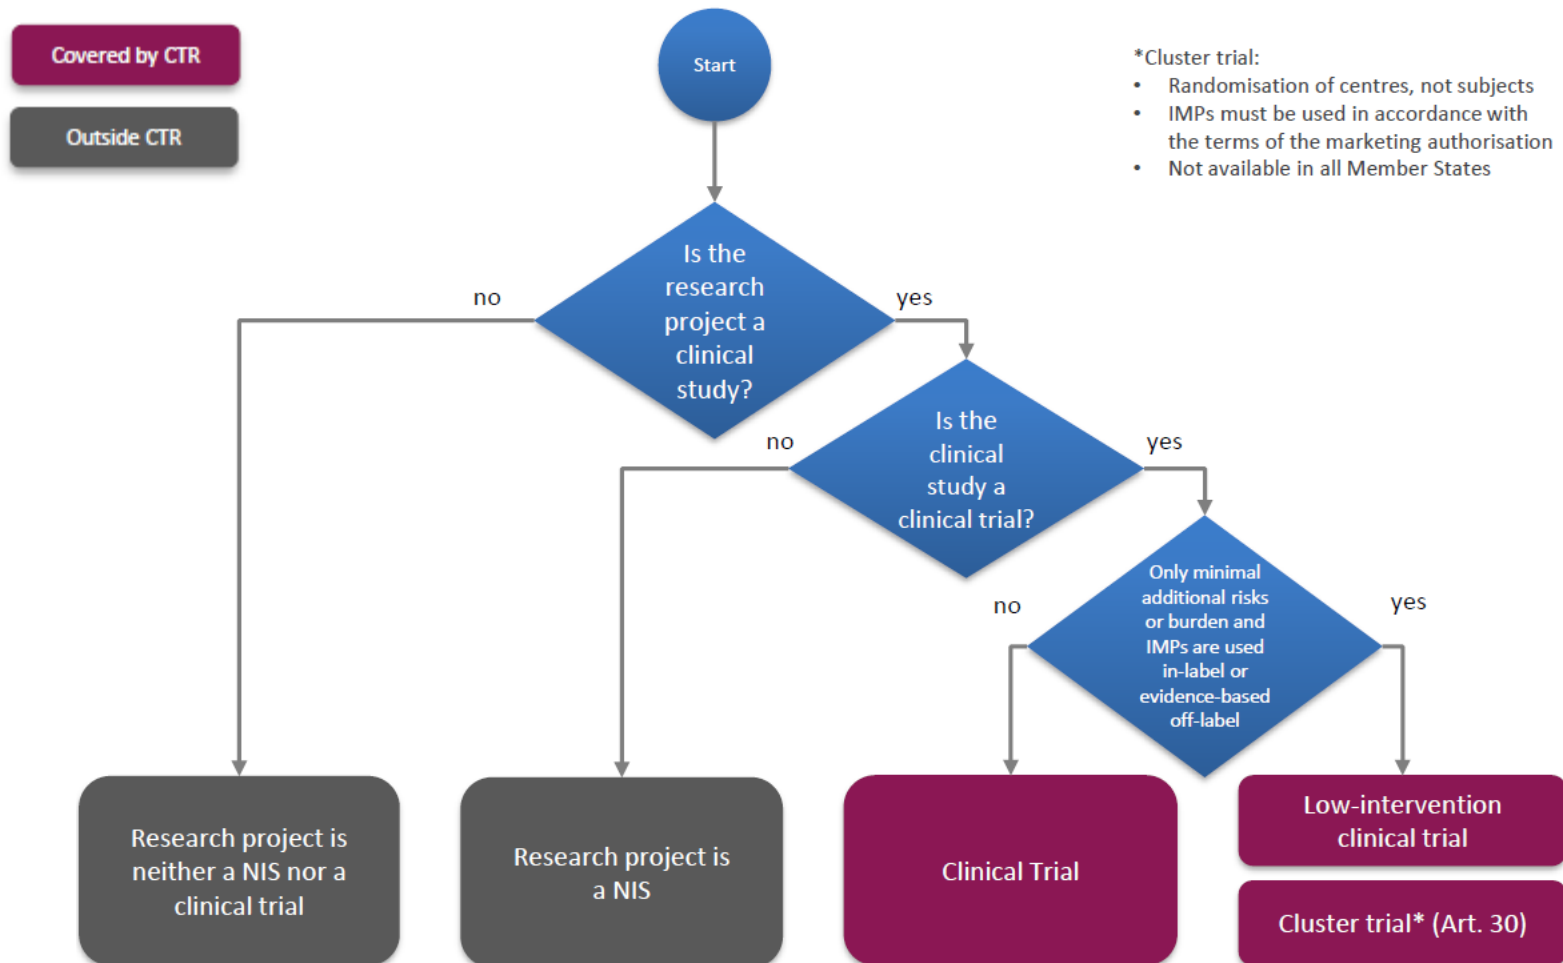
Covered by CTR

Outside CTR

Start

*Cluster trial:
• Randomisation of centres, not subjects
• IMPs must be used in accordance with the terms of the marketing authorisation
• Not available in all Member States

Is the research project a clinical study?

no

yes

Is the clinical study a clinical trial?

no

yes

Only minimal additional risks or burden and IMPs are used in-label or evidence-based off-label

no

yes

Research project is neither a NIS nor a clinical trial

Research project is a NIS

Clinical Trial

Low-intervention clinical trial

Cluster trial* (Art. 30)